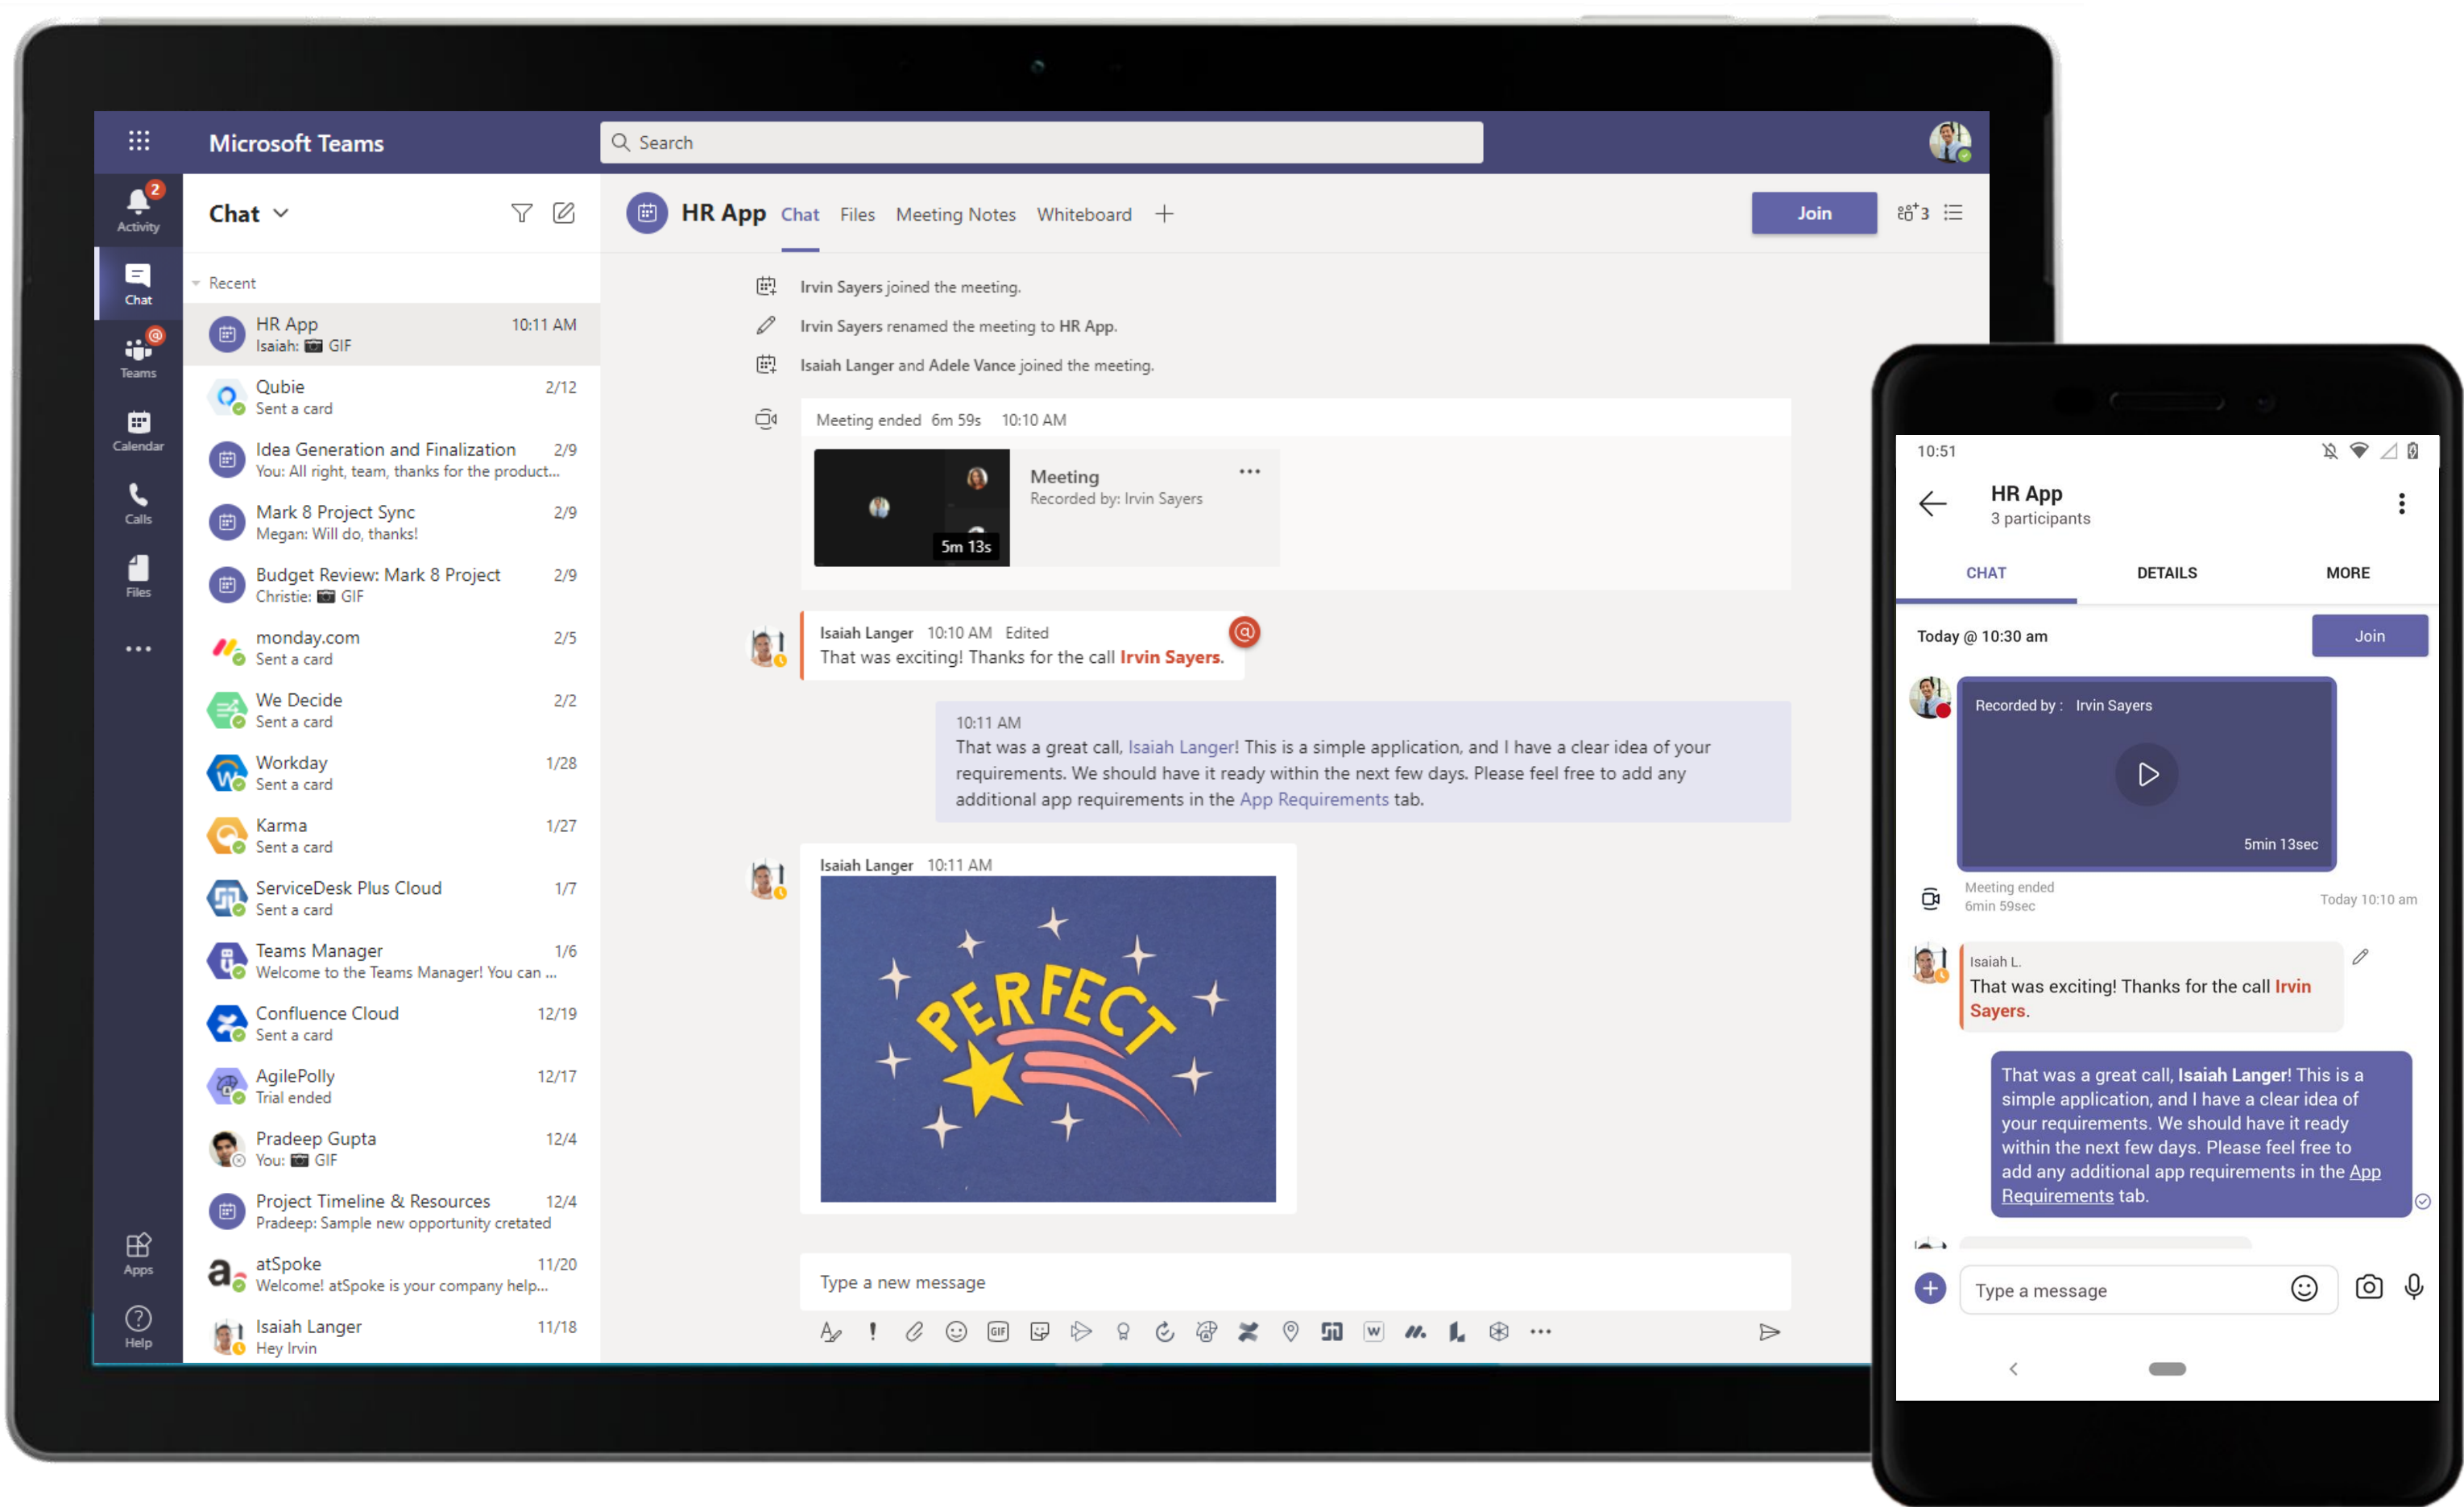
Microsoft Teams

Search

2
Activity
Chat
Teams
Calendar
Calls
Files
...
Apps
Help

Chat

Recent

HR App 10:11 AM
Isaiah: GIF

Qubie 2/12
Sent a card

Idea Generation and Finalization 2/9
You: All right, team, thanks for the product...

Mark 8 Project Sync 2/9
Megan: Will do, thanks!

Budget Review: Mark 8 Project 2/9
Christie: GIF

monday.com 2/5
Sent a card

We Decide 2/2
Sent a card

Workday 1/28
Sent a card

Karma 1/27
Sent a card

ServiceDesk Plus Cloud 1/7
Sent a card

Teams Manager 1/6
Welcome to the Teams Manager! You can ...

Confluence Cloud 12/19
Sent a card

AgilePolly 12/17
Trial ended

Pradeep Gupta 12/4
You: GIF

Project Timeline & Resources 12/4
Pradeep: Sample new opportunity cretated

atSpoke 11/20
Welcome! atSpoke is your company help...

Isaiah Langer 11/18
Hey Irvin

HR App Chat Files Meeting Notes Whiteboard +

Join

3

Irvin Sayers joined the meeting.

Irvin Sayers renamed the meeting to HR App.

Isaiah Langer and Adele Vance joined the meeting.

Meeting ended 6m 59s 10:10 AM

Meeting
Recorded by: Irvin Sayers

5m 13s

Isaiah Langer 10:10 AM Edited
That was exciting! Thanks for the call Irvin Sayers.

10:11 AM
That was a great call, Isaiah Langer! This is a simple application, and I have a clear idea of your requirements. We should have it ready within the next few days. Please feel free to add any additional app requirements in the App Requirements tab.

Isaiah Langer 10:11 AM

PERFECT

Type a new message

10:51

HR App
3 participants

CHAT DETAILS MORE

Today @ 10:30 am Join

Recorded by : Irvin Sayers

5min 13sec

Meeting ended
6min 59sec
Today 10:10 am

Isaiah L.
That was exciting! Thanks for the call Irvin Sayers.

That was a great call, Isaiah Langer! This is a simple application, and I have a clear idea of your requirements. We should have it ready within the next few days. Please feel free to add any additional app requirements in the App Requirements tab.

Type a message